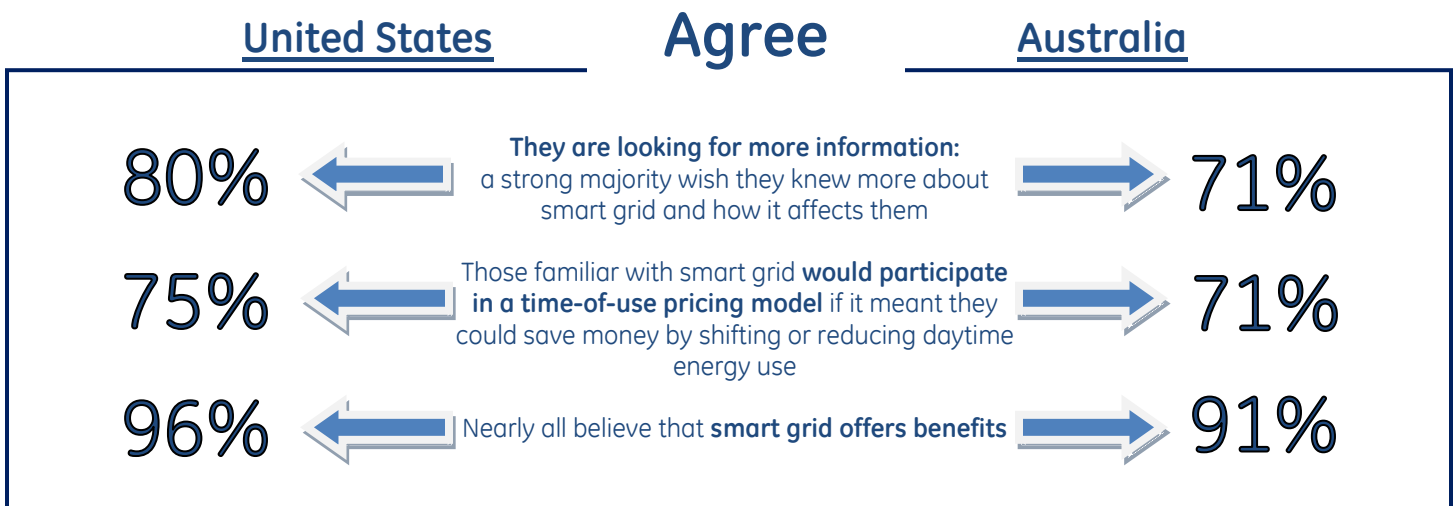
United States

Agree

Australia

80%

**They are looking for more information:** a strong majority wish they knew more about smart grid and how it affects them

71%

75%

Those familiar with smart grid **would participate in a time-of-use pricing model** if it meant they could save money by shifting or reducing daytime energy use

71%

96%

Nearly all believe that **smart grid offers benefits**

91%